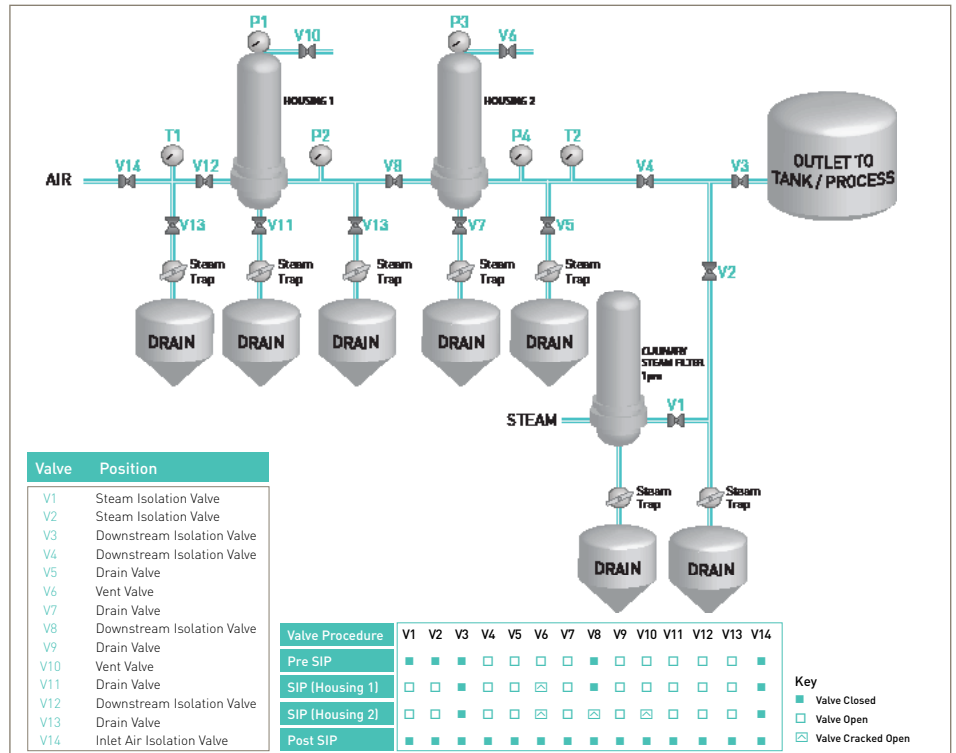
P1 V10 P3 V6

HOUSING 1 HOUSING 2

T1 P2 P4 T2

AIR V14 V12 V8 V4 V3

OUTLET TO TANK / PROCESS

V13 V11 V13 V7 V5 V2

Steam Trap Steam Trap Steam Trap Steam Trap Steam Trap

DRAIN DRAIN DRAIN DRAIN DRAIN

CULINARY STEAM FILTER 1μm

STEAM V1

Steam Trap Steam Trap

DRAIN DRAIN

| Valve | Position |
|---|---|
| V1 | Steam Isolation Valve |
| V2 | Steam Isolation Valve |
| V3 | Downstream Isolation Valve |
| V4 | Downstream Isolation Valve |
| V5 | Drain Valve |
| V6 | Vent Valve |
| V7 | Drain Valve |
| V8 | Downstream Isolation Valve |
| V9 | Drain Valve |
| V10 | Vent Valve |
| V11 | Drain Valve |
| V12 | Downstream Isolation Valve |
| V13 | Drain Valve |
| V14 | Inlet Air Isolation Valve |

| Valve Procedure | V1 | V2 | V3 | V4 | V5 | V6 | V7 | V8 | V9 | V10 | V11 | V12 | V13 | V14 |
|---|---|---|---|---|---|---|---|---|---|---|---|---|---|---|
| Pre SIP | ■ | ■ | ■ | □ | □ | □ | □ | ■ | □ | □ | □ | □ | □ | ■ |
| SIP (Housing 1) | □ | □ | ■ | □ | □ | ⌂ | □ | ■ | □ | □ | □ | □ | □ | ■ |
| SIP (Housing 2) | □ | □ | ■ | □ | □ | ⌂ | □ | ⌂ | □ | ⌂ | □ | □ | □ | ■ |
| Post SIP | ■ | ■ | ■ | ■ | ■ | ■ | ■ | ■ | ■ | ■ | ■ | ■ | ■ | ■ |

Key
■ Valve Closed
□ Valve Open
⌂ Valve Cracked Open